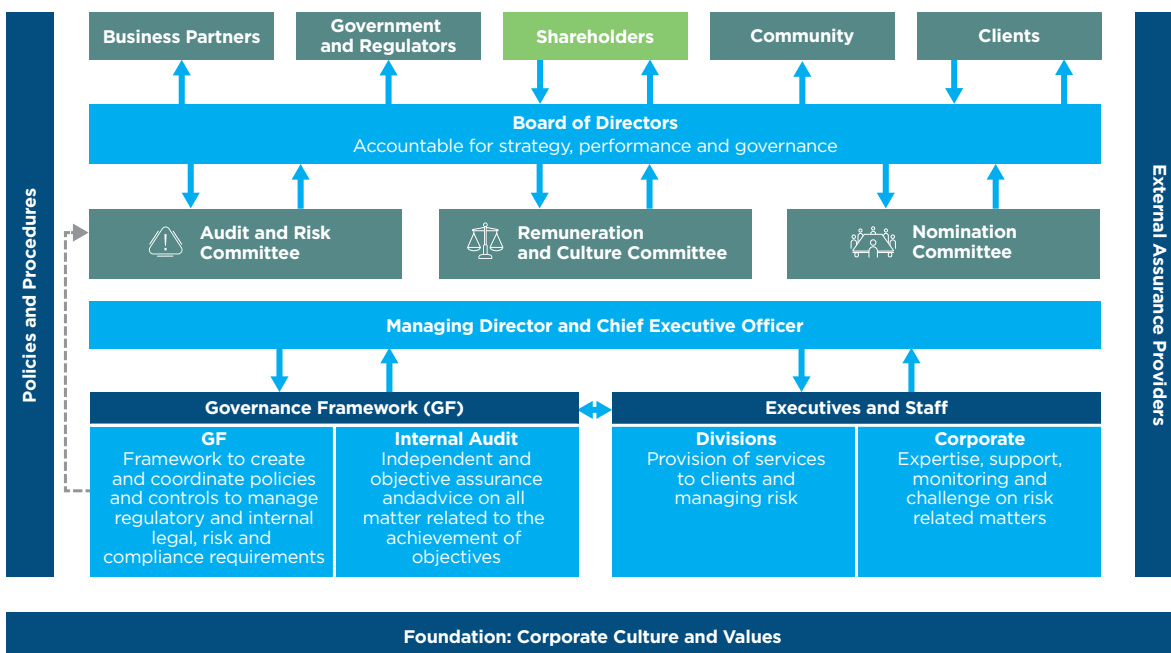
Policies and Procedures

Business Partners

Government and Regulators

Shareholders

Community

Clients

Board of Directors
Accountable for strategy, performance and governance

Audit and Risk Committee

Remuneration and Culture Committee

Nomination Committee

Managing Director and Chief Executive Officer

Governance Framework (GF)

GF
Framework to create and coordinate policies and controls to manage regulatory and internal legal, risk and compliance requirements

Internal Audit
Independent and objective assurance andadvice on all matter related to the achievement of objectives

Executives and Staff

Divisions
Provision of services to clients and managing risk

Corporate
Expertise, support, monitoring and challenge on risk related matters

External Assurance Providers

Foundation: Corporate Culture and Values